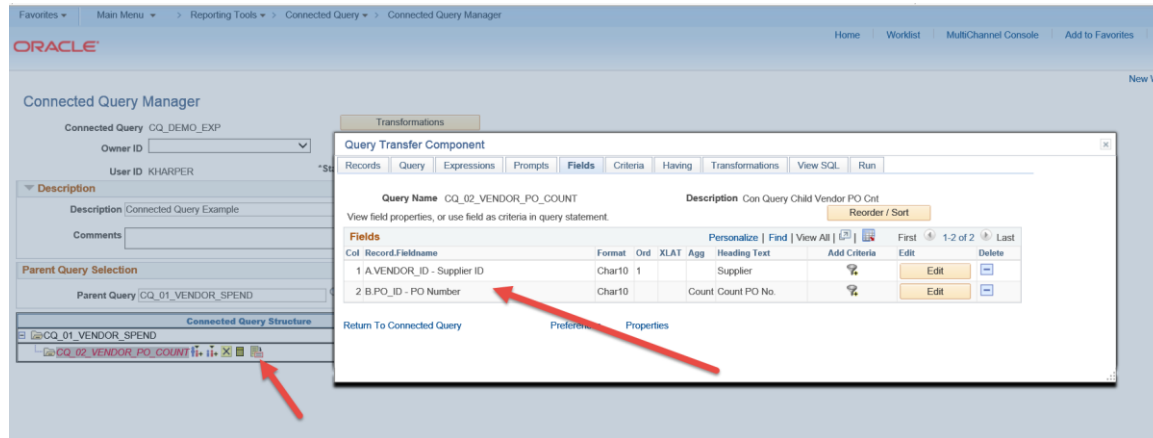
Favorites ▾ Main Menu ▾ > Reporting Tools ▾ > Connected Query ▾ > Connected Query Manager

ORACLE

Home Worklist MultiChannel Console Add to Favorites

New W

Connected Query Manager

Connected Query CQ_DEMO_EXP

Owner ID

User ID KHARPER

*St

Description

Description Connected Query Example

Comments

Parent Query Selection

Parent Query CQ_01_VENDOR_SPEND

Connected Query Structure

CQ_01_VENDOR_SPEND

CQ_02_VENDOR_PO_COUNT

Transformations

Query Transfer Component

Records Query Expressions Prompts Fields Criteria Having Transformations View SQL Run

Query Name CQ_02_VENDOR_PO_COUNT

Description Con Query Child Vendor PO Cnt

View field properties, or use field as criteria in query statement.

Reorder / Sort

Fields

Personalize | Find | View All | First 1-2 of 2 Last

| Col | Record.Fieldname | Format | Ord | XLAT | Agg | Heading Text | Add Criteria | Edit | Delete |
|---|---|---|---|---|---|---|---|---|---|
| 1 | A.VENDOR_ID - Supplier ID | Char10 | 1 | | | Supplier | | Edit | |
| 2 | B.PO_ID - PO Number | Char10 | | | Count | Count PO No. | | Edit | |

Return To Connected Query

Preferences

Properties